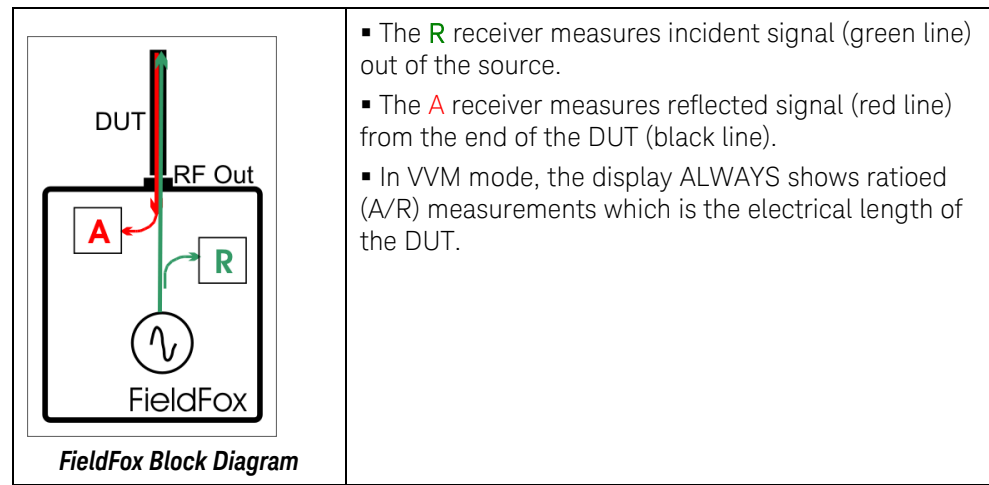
DUT
RF Out
A
R
FieldFox
FieldFox Block Diagram

▪ The R receiver measures incident signal (green line) out of the source.

▪ The A receiver measures reflected signal (red line) from the end of the DUT (black line).

▪ In VVM mode, the display ALWAYS shows ratioed (A/R) measurements which is the electrical length of the DUT.